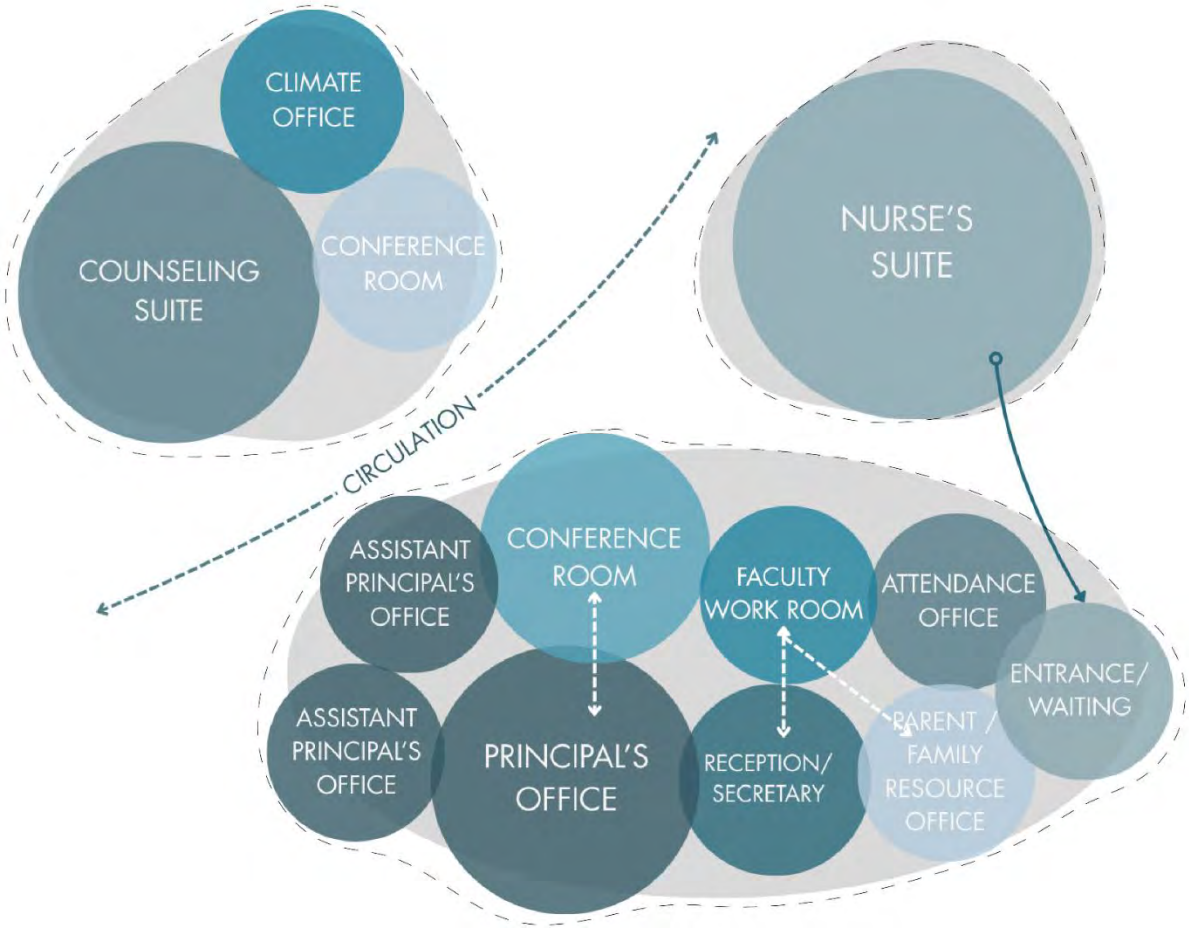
CLIMATE OFFICE

COUNSELING SUITE

CONFERENCE ROOM

NURSE'S SUITE

CIRCULATION

ASSISTANT PRINCIPAL'S OFFICE

CONFERENCE ROOM

FACULTY WORK ROOM

ATTENDANCE OFFICE

ENTRANCE/ WAITING

ASSISTANT PRINCIPAL'S OFFICE

PRINCIPAL'S OFFICE

RECEPTION/ SECRETARY

PARENT / FAMILY RESOURCE OFFICE